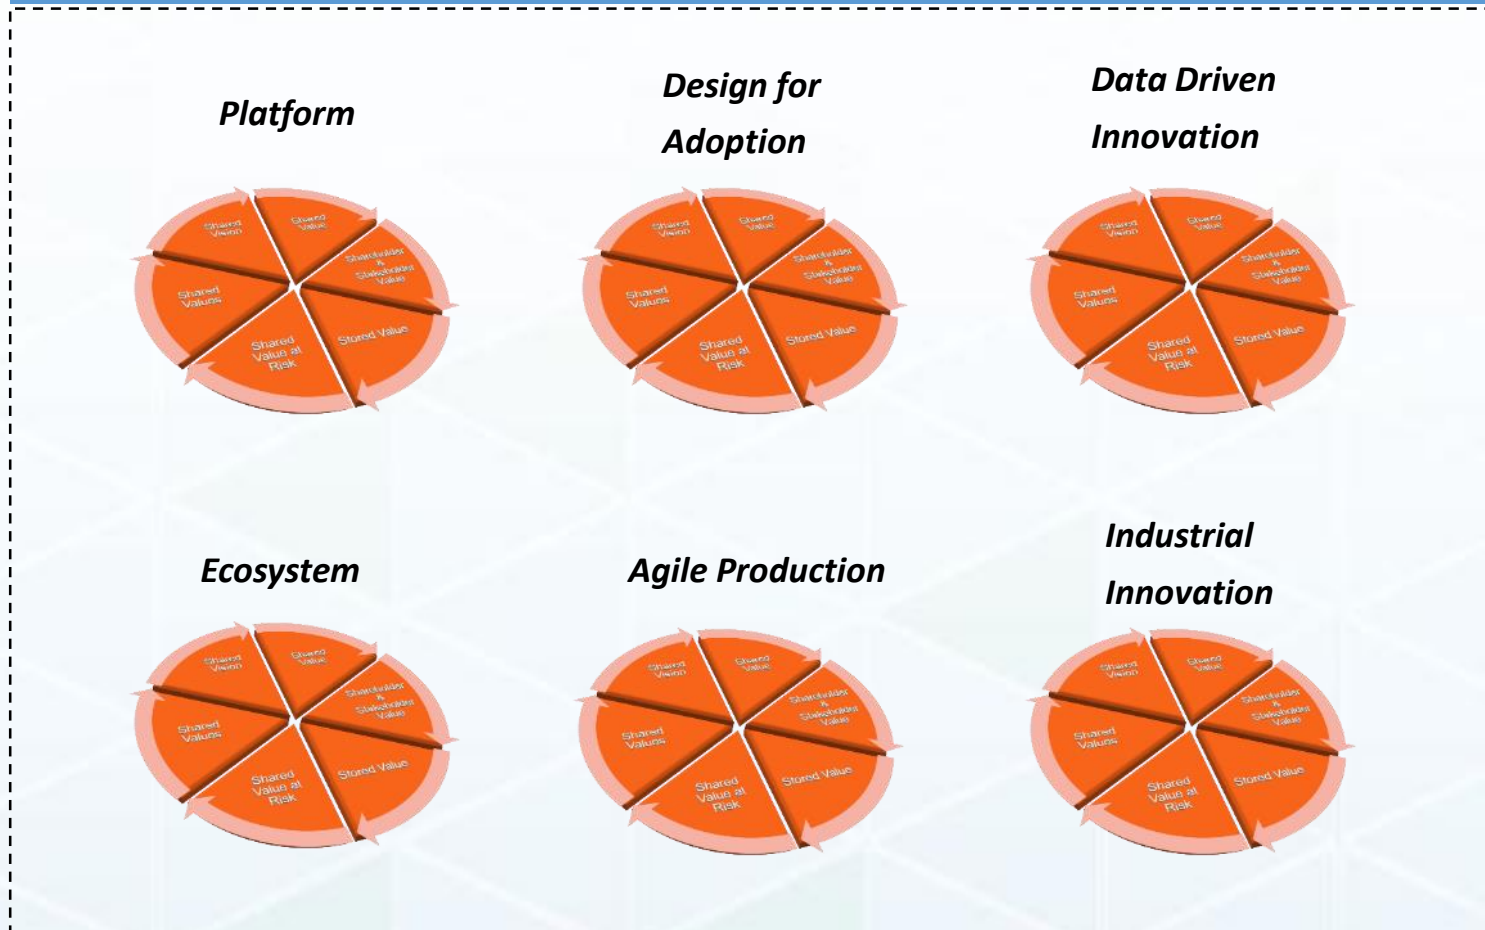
Platform

Shared Vision
Shared Value
Shareholder & Stakeholder Value
Stored Value
Shared Value at Risk
Shared Values

Design for Adoption

Shared Vision
Shared Value
Shareholder & Stakeholder Value
Stored Value
Shared Value at Risk
Shared Values

Data Driven Innovation

Shared Vision
Shared Value
Shareholder & Stakeholder Value
Stored Value
Shared Value at Risk
Shared Values

Ecosystem

Shared Vision
Shared Value
Shareholder & Stakeholder Value
Stored Value
Shared Value at Risk
Shared Values

Agile Production

Shared Vision
Shared Value
Shareholder & Stakeholder Value
Stored Value
Shared Value at Risk
Shared Values

Industrial Innovation

Shared Vision
Shared Value
Shareholder & Stakeholder Value
Stored Value
Shared Value at Risk
Shared Values